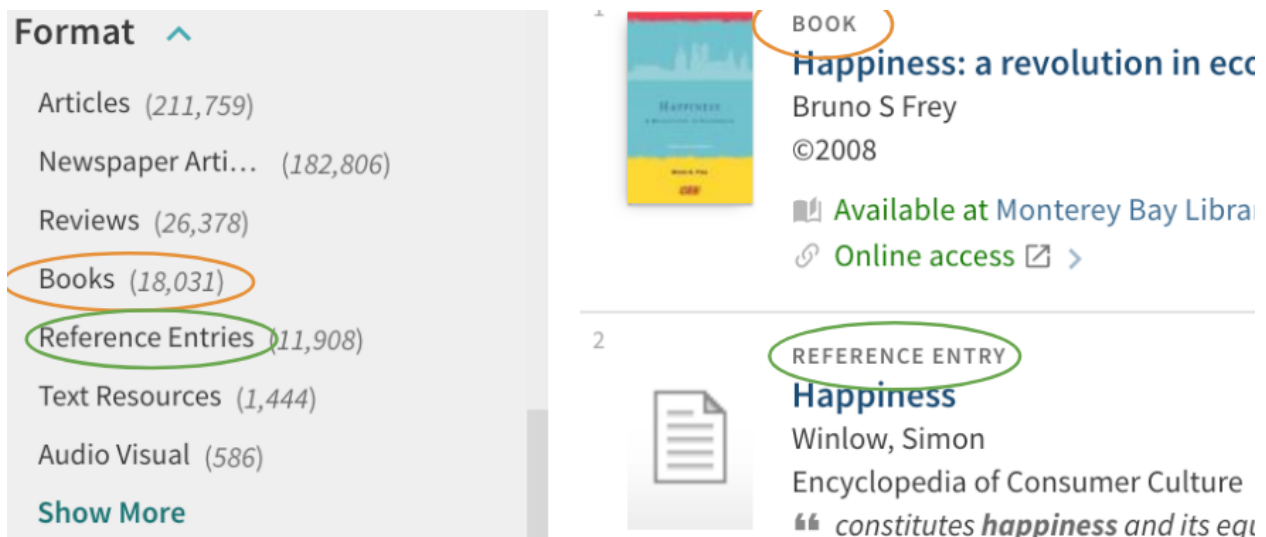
Format

Articles (211,759)

Newspaper Arti… (182,806)

Reviews (26,378)

Books (18,031)

Reference Entries (11,908)

Text Resources (1,444)

Audio Visual (586)

Show More

1

BOOK

Happiness: a revolution in eco

Bruno S Frey

©2008

Available at Monterey Bay Librar

Online access

2

REFERENCE ENTRY

Happiness

Winlow, Simon

Encyclopedia of Consumer Culture

constitutes happiness and its equ